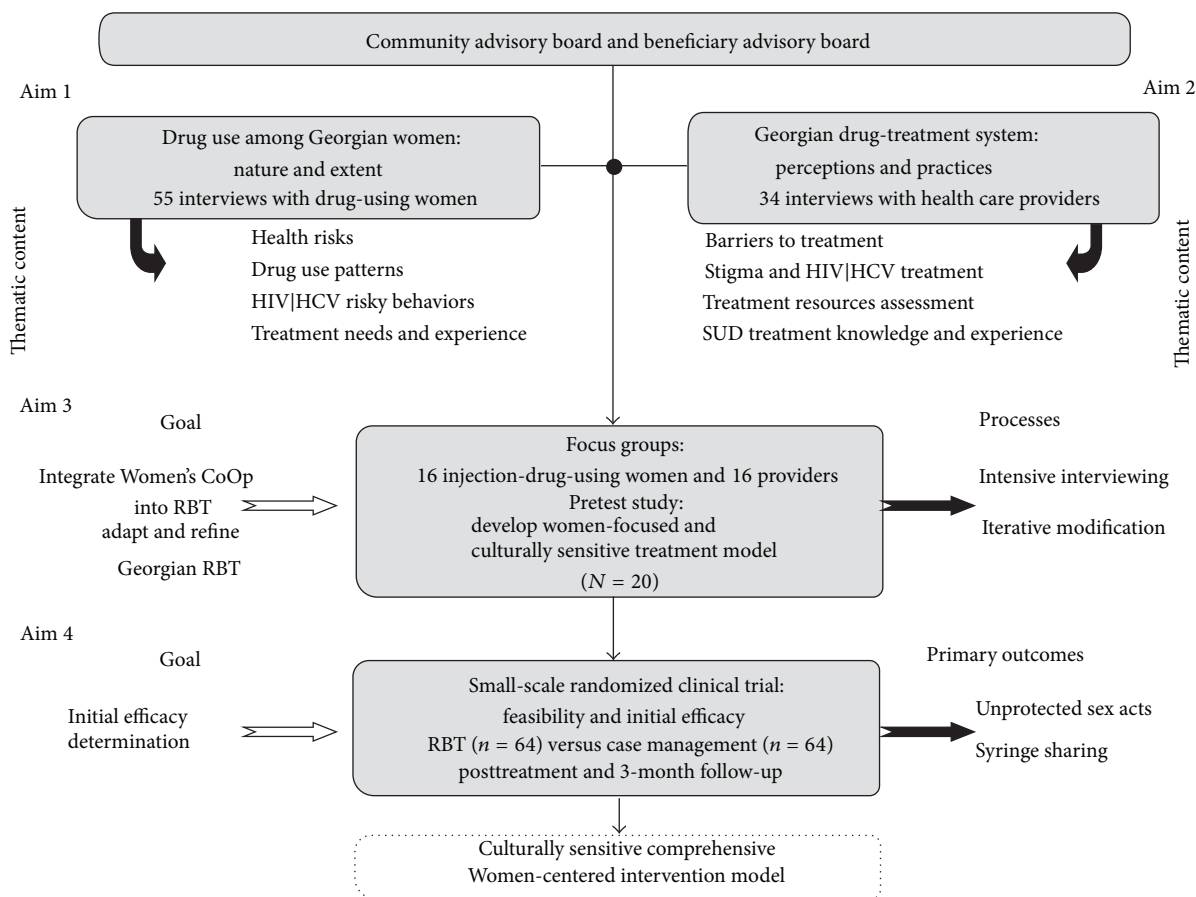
Community advisory board and beneficiary advisory board

Aim 1

Drug use among Georgian women: nature and extent
55 interviews with drug-using women

Thematic content

Health risks
Drug use patterns
HIV|HCV risky behaviors
Treatment needs and experience

Aim 2

Georgian drug-treatment system: perceptions and practices
34 interviews with health care providers

Barriers to treatment
Stigma and HIV|HCV treatment
Treatment resources assessment
SUD treatment knowledge and experience

Thematic content

Aim 3

Goal

Integrate Women's CoOp into RBT adapt and refine
Georgian RBT

Focus groups:
16 injection-drug-using women and 16 providers
Pretest study:
develop women-focused and culturally sensitive treatment model
($N = 20$)

Processes

Intensive interviewing
Iterative modification

Aim 4

Goal

Initial efficacy determination

Small-scale randomized clinical trial:
feasibility and initial efficacy
RBT ($n = 64$) versus case management ($n = 64$)
posttreatment and 3-month follow-up

Primary outcomes

Unprotected sex acts
Syringe sharing

Culturally sensitive comprehensive
Women-centered intervention model